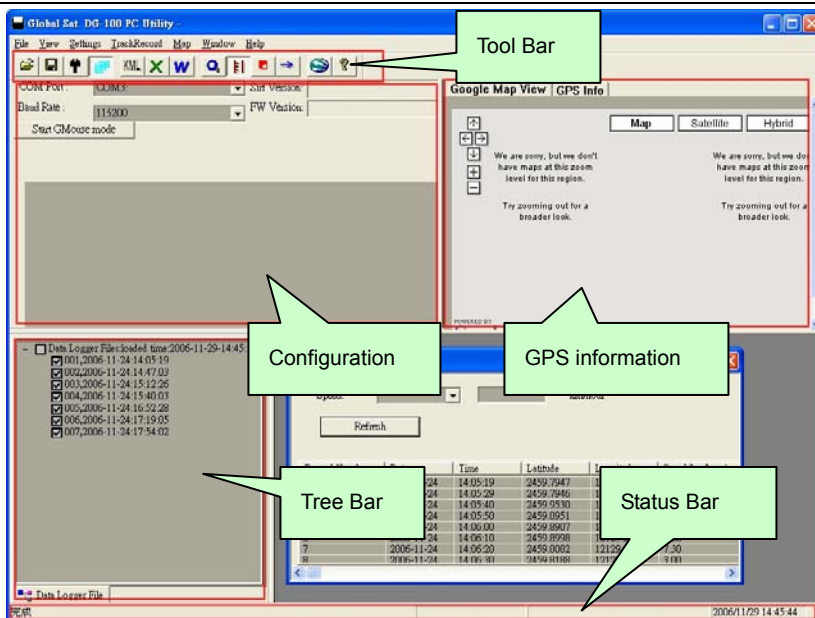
Global Sat DG-100 PC Utility -

File View Settings TrackRecord Map Window Help

Tool Bar

COM Port : COM3 Sft Version:

Baud Rate : 115200 FW Version:

Start GMouse mode

Google Map View GPS Info

Map Satellite Hybrid

We are sorry, but we don't have maps at this zoom level for this region.

Try zooming out for a broader look.

We are sorry, but we don't have maps at this zoom level for this region.

Try zooming out for a broader look.

POWERED BY

Configuration

GPS information

Data Logger Files:loaded time:2006-11-29-14:45:

001,2006-11-24:14:05:19
002,2006-11-24:14:47:03
003,2006-11-24:15:12:26
004,2006-11-24:15:40:03
005,2006-11-24:16:52:28
006,2006-11-24:17:19:05
007,2006-11-24:17:54:02

Speed: Altitude

Refresh

| Record Number | Date | Time | Latitude | Longitude | Speed |
|---|---|---|---|---|---|
| | -24 | 14:05:19 | 2459.7947 | | |
| | -24 | 14:05:29 | 2459.7946 | | |
| | -24 | 14:05:40 | 2459.9530 | | |
| | -24 | 14:05:50 | 2459.8951 | | |
| | -24 | 14:06:00 | 2459.8907 | | |
| | -24 | 14:06:10 | 2459.8998 | | |
| 7 | 2006-11-24 | 14:06:20 | 2459.8082 | 12129 | 7.30 |
| 8 | 2006-11-24 | 14:06:30 | 2459.8088 | 121 | 9.00 |

Tree Bar

Status Bar

Data Logger File

完成

2006/11/29 14:45:44